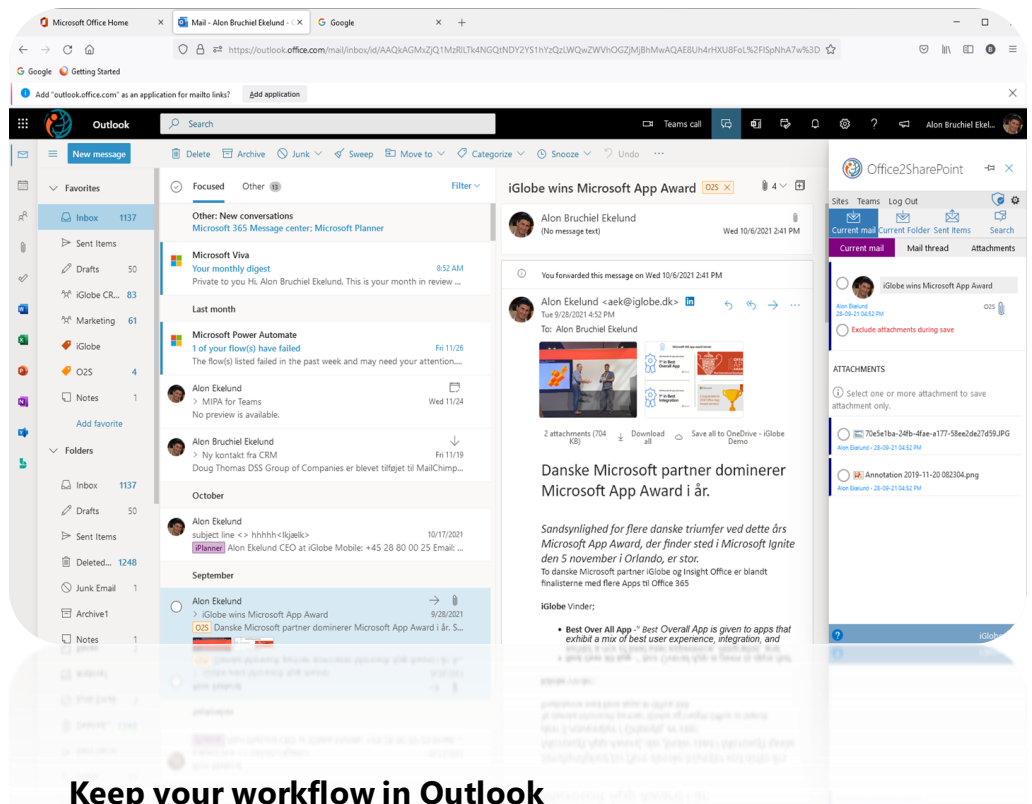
Microsoft Office Home × Mail - Alon Bruchiel Ekelund - × Google × +

https://outlook.office.com/mail/inbox/id/AAQkAGMxZjQ1MzRlLTk4NGQtNDY2YS1hYzQzLWQwZWVhOGZjMjBhMwAQAE8Uh4rHXU8FoL%2FlSpNhA7w%3D

Google Getting Started

Add "outlook.office.com" as an application for mailto links? Add application

Outlook Search Teams call Alon Bruchiel Ekel...

New message Delete Archive Junk Sweep Move to Categorize Snooze Undo

Favorites
Inbox 1137
Sent Items
Drafts 50
iGlobe CR... 83
Marketing 61
iGlobe
O2S 4
Notes 1
Add favorite
Folders
Inbox 1137
Drafts 50
Sent Items
Deleted... 1248
Junk Email 1
Archive1
Notes 1

Focused Other 13 Filter

Other: New conversations
Microsoft 365 Message center: Microsoft Planner

Microsoft Viva
Your monthly digest 8:52 AM
Private to you Hi, Alon Bruchiel Ekelund. This is your month in review ...

Last month

Microsoft Power Automate
1 of your flow(s) have failed Fri 11/26
The flow(s) listed failed in the past week and may need your attention....

Alon Ekelund
> MIPA for Teams Wed 11/24
No preview is available.

Alon Bruchiel Ekelund
> Ny kontakt fra CRM Fri 11/19
Doug Thomas DSS Group of Companies er blevet tilføjet til MailChimp...

October

Alon Ekelund
subject line <> hhhhh<lkjælk> 10/17/2021
iPlanner Alon Ekelund CEO at iGlobe Mobile: +45 28 80 00 25 Email: ...

September

Alon Ekelund
> iGlobe wins Microsoft App Award 9/28/2021
O2S Danske Microsoft partner dominerer Microsoft App Award i år. S...

iGlobe wins Microsoft App Award O2S × 4

Alon Bruchiel Ekelund
(No message text) Wed 10/6/2021 2:41 PM

You forwarded this message on Wed 10/6/2021 2:41 PM

Alon Ekelund <aek@iglobe.dk>
Tue 9/28/2021 4:52 PM
To: Alon Bruchiel Ekelund

2 attachments (704 KB) Download all Save all to OneDrive - iGlobe Demo

Danske Microsoft partner dominerer Microsoft App Award i år.

Sandsynlighed for flere danske triumfer ved dette års Microsoft App Award, der finder sted i Microsoft Ignite den 5 november i Orlando, er stor.
To danske Microsoft partner iGlobe og Insight Office er blandt finalisterne med flere Apps til Office 365

iGlobe Vinder;

• Best Over All App -" Best Overall App is given to apps that exhibit a mix of best user experience, integration, and

Office2SharePoint
Sites Teams Log Out
Current mail Current Folder Sent Items Search
Current mail Mail thread Attachments

iGlobe wins Microsoft App Award
Alon Ekelund 28-09-21 04:52 PM O2S
Exclude attachments during save

ATTACHMENTS
Select one or more attachment to save attachment only.

70e5e1ba-24fb-4fae-a177-58ee2de27d59.JPG
Alon Ekelund - 28-09-21 04:52 PM

Annotation 2019-11-20 082304.png
Alon Ekelund - 28-09-21 04:52 PM

iGlobe

Keep your workflow in Outlook